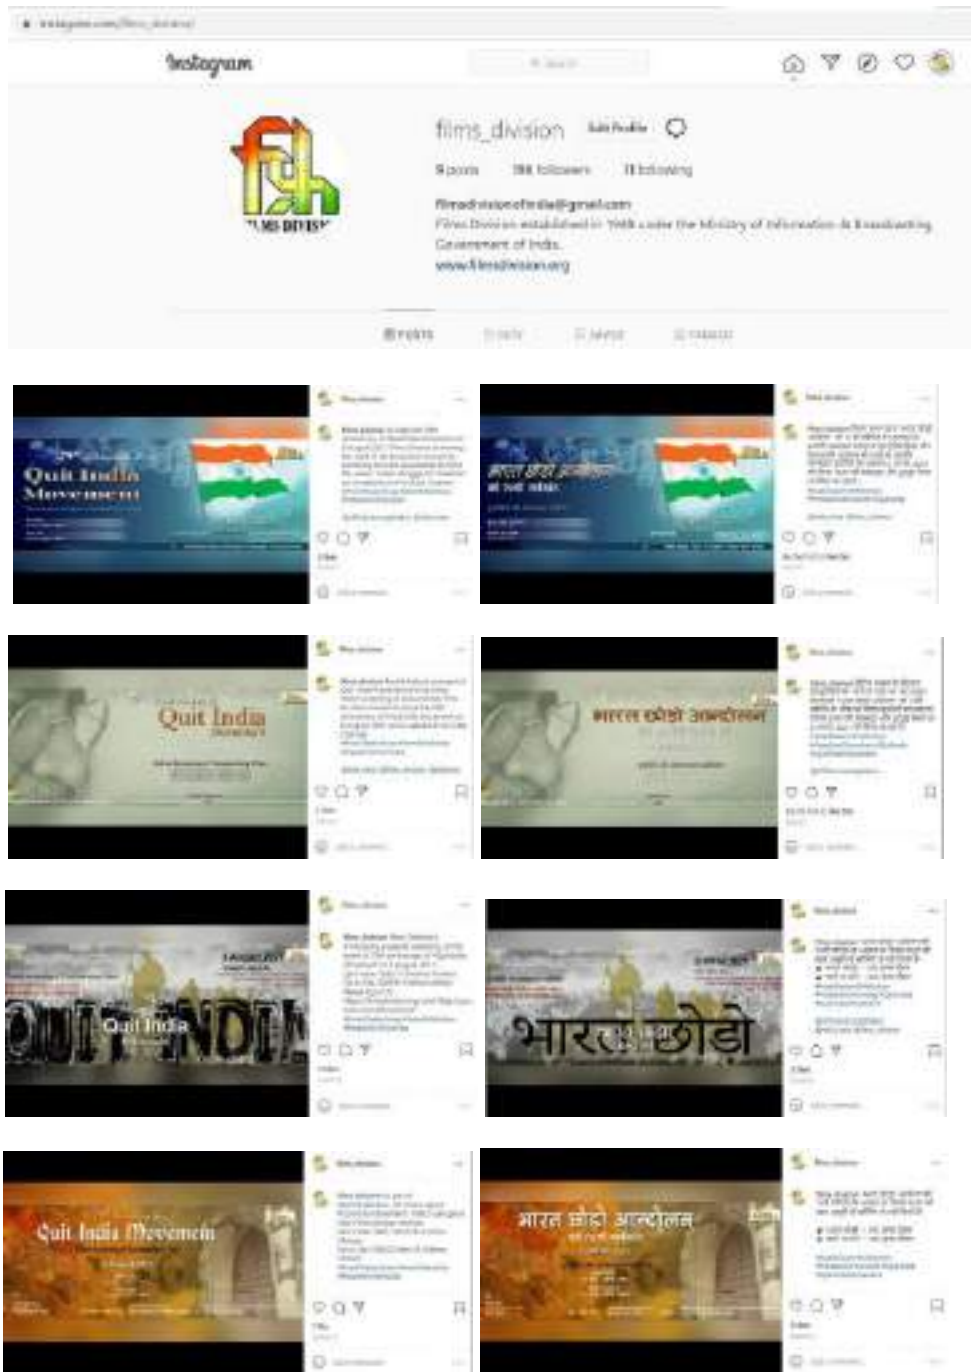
Instagram

films_division Edit Profile

8 posts 198 followers 11 following

filmsdivisionofindia@gmail.com
Films Division established in 1948 under the Ministry of Information & Broadcasting Government of India.
www.filmsdivision.org

POSTS

Quit India Movement

भारत छोड़ो आंदोलन

Quit India

भारत छोड़ो आंदोलन

QUIT INDIA
Quit India

भारत छोड़ो

Quit India Movement

भारत छोड़ो आन्दोलन